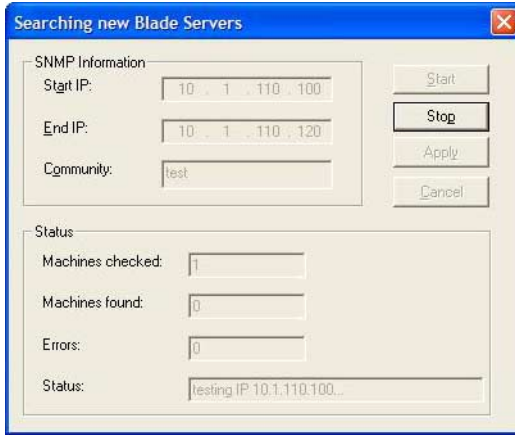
Searching new Blade Servers

SNMP Information

Start IP: 10 . 1 . 110 . 100

End IP: 10 . 1 . 110 . 120

Community: test

Start

Stop

Apply

Cancel

Status

Machines checked: 1

Machines found: 0

Errors: 0

Status: testing IP 10.1.110.100...